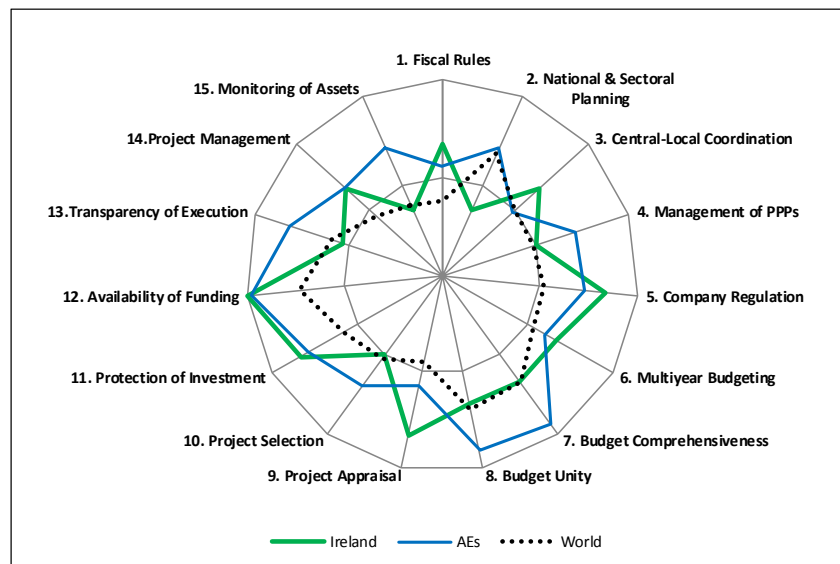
1. Fiscal Rules
2. National & Sectoral Planning
3. Central-Local Coordination
4. Management of PPPs
5. Company Regulation
6. Multiyear Budgeting
7. Budget Comprehensiveness
8. Budget Unity
9. Project Appraisal
10. Project Selection
11. Protection of Investment
12. Availability of Funding
13.Transparency of Execution
14.Project Management
15. Monitoring of Assets

Ireland
AEs
World